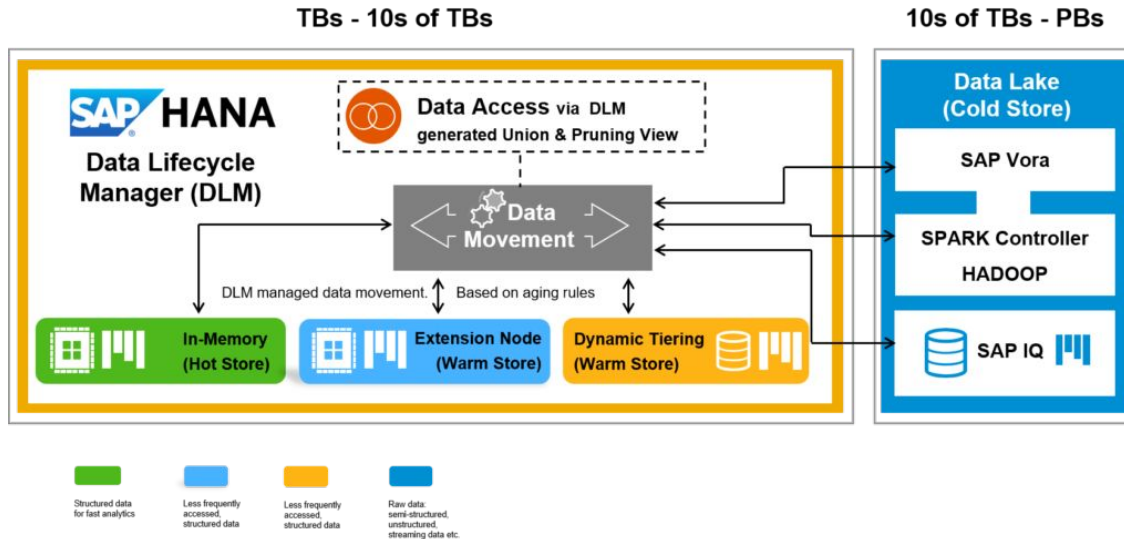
TBs - 10s of TBs

10s of TBs - PBs

SAP HANA

Data Lifecycle Manager (DLM)

Data Access via DLM generated Union & Pruning View

Data Movement

DLM managed data movement. Based on aging rules

In-Memory (Hot Store)

Extension Node (Warm Store)

Dynamic Tiering (Warm Store)

Data Lake (Cold Store)

SAP Vora

SPARK Controller

HADOOP

SAP IQ

Structured data for fast analytics

Less frequently accessed, structured data

Less frequently accessed, structured data

Raw data: semi-structured, unstructured, streaming data etc.